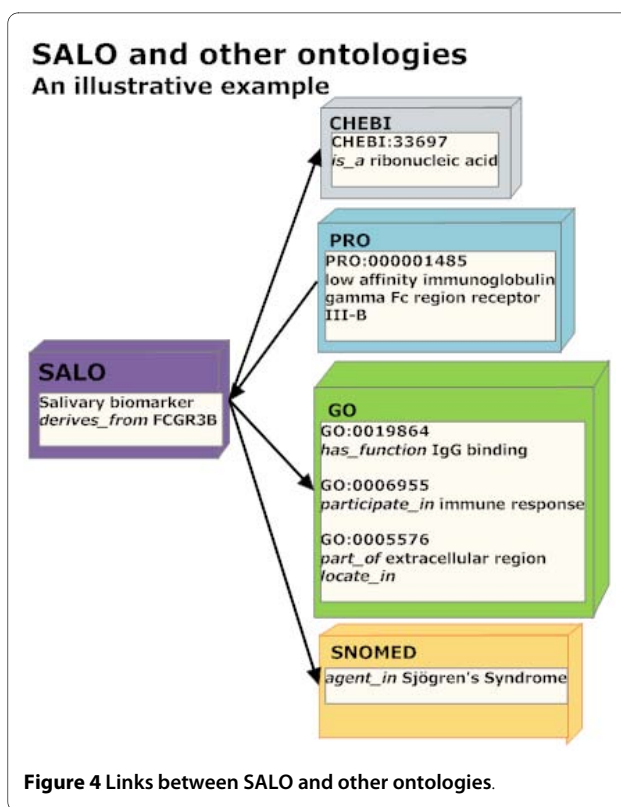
SALO and other ontologies
An illustrative example

CHEBI
CHEBI:33697
*is_a* ribonucleic acid

PRO
PRO:000001485
low affinity immunoglobulin gamma Fc region receptor III-B

SALO
Salivary biomarker
*derives_from* FCGR3B

GO
GO:0019864
*has_function* IgG binding

GO:0006955
*participate_in* immune response

GO:0005576
*part_of* extracellular region
*locate_in*

SNOMED
*agent_in* Sjögren's Syndrome

**Figure 4 Links between SALO and other ontologies**.